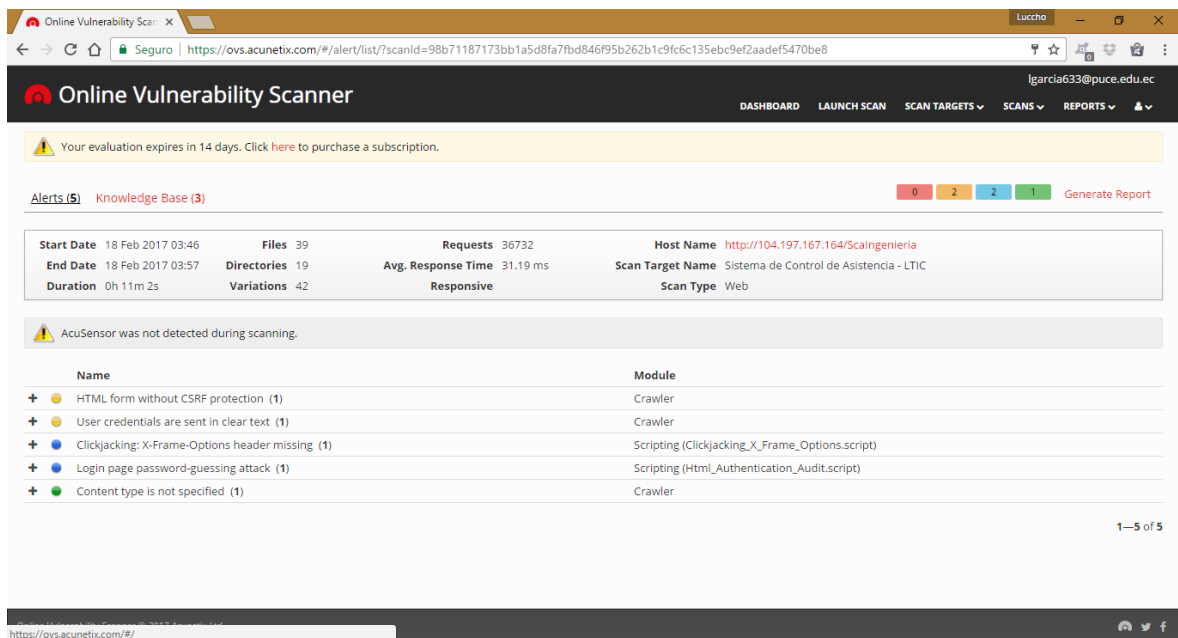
Online Vulnerability Scan ×

Luccho

Seguro | https://ovs.acunetix.com/#/alert/list/?scanId=98b71187173bb1a5d8fa7fbd846f95b262b1c9fc6c135ebc9ef2aadef5470be8

Online Vulnerability Scanner

lgarcia633@puce.edu.ec

DASHBOARD LAUNCH SCAN SCAN TARGETS SCANS REPORTS

Your evaluation expires in 14 days. Click here to purchase a subscription.

Alerts (5) Knowledge Base (3)

0 2 2 1 Generate Report

| Start Date | 18 Feb 2017 03:46 | Files | 39 | Requests | 36732 | Host Name | http://104.197.167.164/ScaIngenieria |
|---|---|---|---|---|---|---|---|
| End Date | 18 Feb 2017 03:57 | Directories | 19 | Avg. Response Time | 31.19 ms | Scan Target Name | Sistema de Control de Asistencia - LTIC |
| Duration | 0h 11m 2s | Variations | 42 | Responsive | | Scan Type | Web |

AcuSensor was not detected during scanning.

| Name | Module |
|---|---|
| HTML form without CSRF protection (1) | Crawler |
| User credentials are sent in clear text (1) | Crawler |
| Clickjacking: X-Frame-Options header missing (1) | Scripting (Clickjacking_X_Frame_Options.script) |
| Login page password-guessing attack (1) | Scripting (Html_Authentication_Audit.script) |
| Content type is not specified (1) | Crawler |

1—5 of 5

https://ovs.acunetix.com/#/